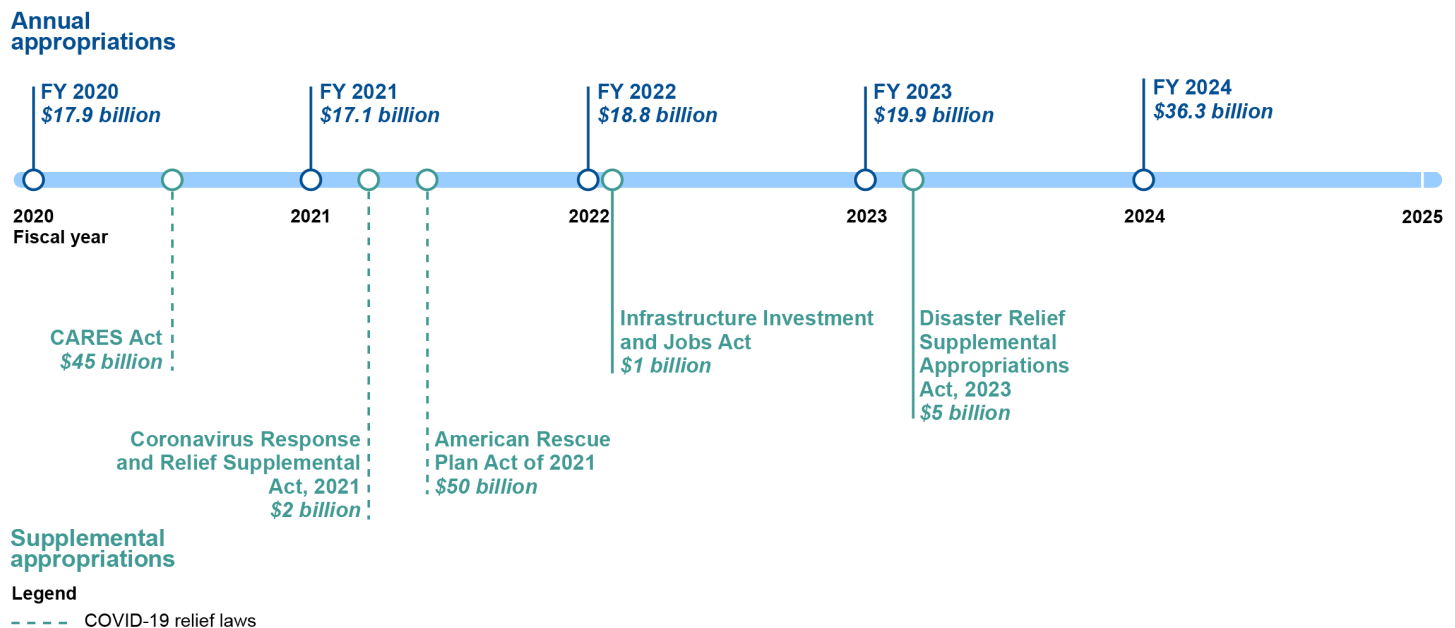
Annual appropriations

FY 2020
$17.9 billion

FY 2021
$17.1 billion

FY 2022
$18.8 billion

FY 2023
$19.9 billion

FY 2024
$36.3 billion

2020
Fiscal year

2021

2022

2023

2024

2025

CARES Act
$45 billion

Infrastructure Investment and Jobs Act
$1 billion

Disaster Relief Supplemental Appropriations Act, 2023
$5 billion

Coronavirus Response and Relief Supplemental Act, 2021
$2 billion

American Rescue Plan Act of 2021
$50 billion

Supplemental appropriations

Legend
COVID-19 relief laws